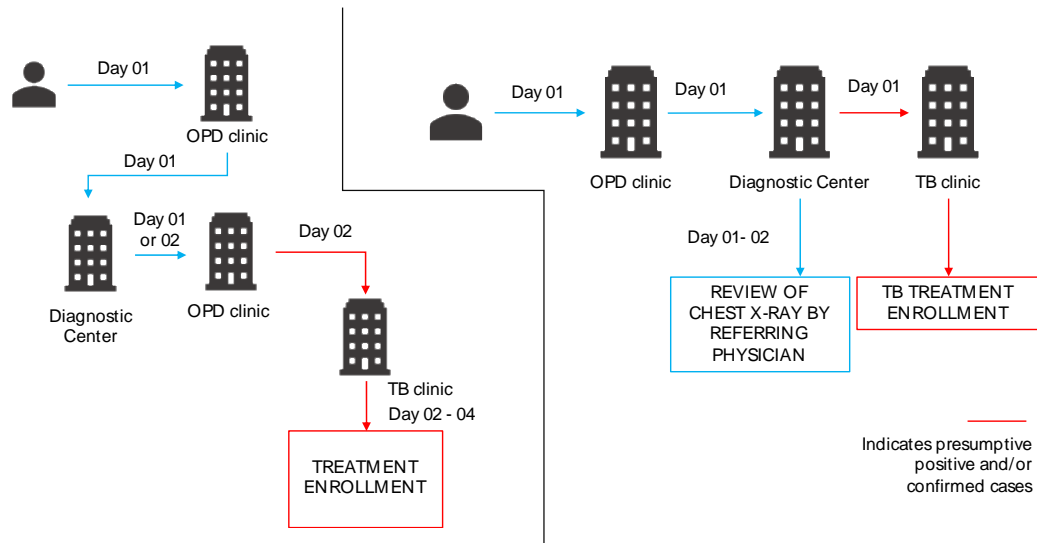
Day 01

OPD clinic

Day 01

Day 01 or 02

Diagnostic Center

OPD clinic

Day 02

TB clinic

Day 02 - 04

TREATMENT ENROLLMENT

Day 01

OPD clinic

Day 01

Diagnostic Center

Day 01

TB clinic

Day 01- 02

REVIEW OF CHEST X-RAY BY REFERRING PHYSICIAN

TB TREATMENT ENROLLMENT

Indicates presumptive positive and/or confirmed cases